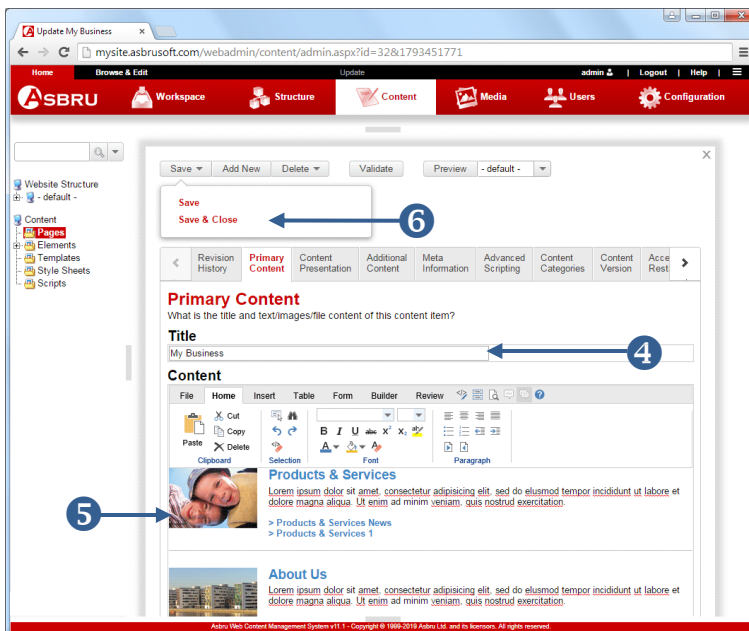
Update My Business

mysite.asbrusoft.com/webadmin/content/admin.aspx?id=32&1793451771

Home  Browse & Edit  Update  admin  |  Logout  |  Help  |

ASBRU  Workspace  Structure  Content  Media  Users  Configuration

Website Structure
- default -
Content
Pages
Elements
Templates
Style Sheets
Scripts

Save  Add New  Delete  Validate  Preview  - default -

Save
Save & Close

6

Revision History | Primary Content | Content Presentation | Additional Content | Meta Information | Advanced Scripting | Content Categories | Content Version | Acce Rest

Primary Content
What is the title and text/images/file content of this content item?

Title
My Business

4

Content
File  Home  Insert  Table  Form  Builder  Review

Paste  Cut  Copy  Delete  Clipboard  Selection  Font  Paragraph

5

Products & Services
Lorem ipsum dolor sit amet, consectetur adipisicing elit, sed do elusmod tempor incididunt ut labore et dolore magna aliqua. Ut enim ad minim veniam, quis nostrud exercitation.

> Products & Services News
> Products & Services 1

About Us
Lorem ipsum dolor sit amet, consectetur adipisicing elit, sed do elusmod tempor incididunt ut labore et dolore magna aliqua. Ut enim ad minim veniam, quis nostrud exercitation.

Asbru Web Content Management System v11.1 - Copyright © 1999-2019 Asbru Ltd. and its licensors. All rights reserved.